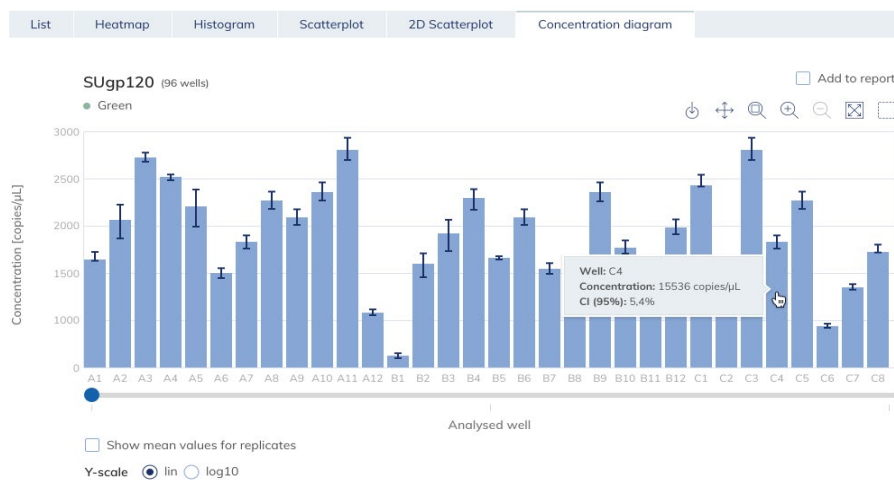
List Heatmap Histogram Scatterplot 2D Scatterplot Concentration diagram

SUgp120 (96 wells)

Green

Add to report

Concentration [copies/µL]

3000
2500
2000
1500
1000
500
0

Well: C4
Concentration: 15536 copies/µL
CI (95%): 5,4%

A1 A2 A3 A4 A5 A6 A7 A8 A9 A10 A11 A12 B1 B2 B3 B4 B5 B6 B7 B8 B9 B10 B11 B12 C1 C2 C3 C4 C5 C6 C7 C8

Analysed well

Show mean values for replicates

Y-scale lin log10